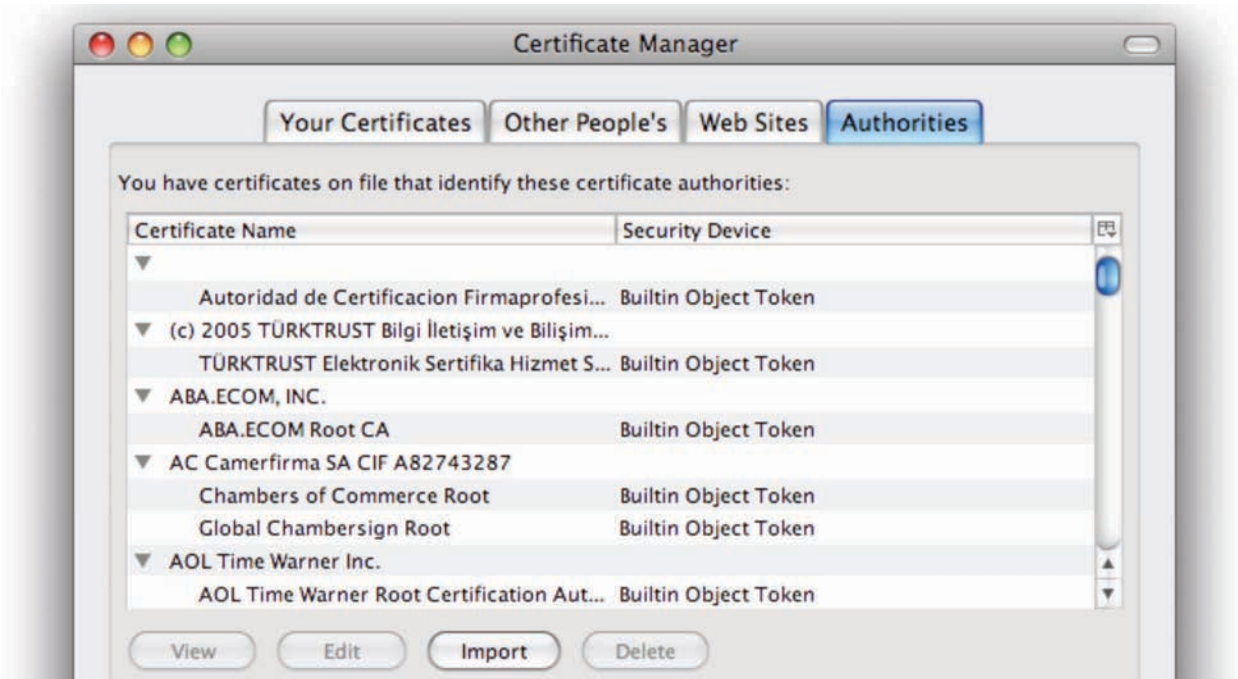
Certificate Manager

Your Certificates | Other People's | Web Sites | Authorities

You have certificates on file that identify these certificate authorities:

| Certificate Name | Security Device |
|---|---|
| ▼ | |
| Autoridad de Certificacion Firmaprofesi... | Builtin Object Token |
| ▼ (c) 2005 TÜRKTRUST Bilgi İletişim ve Bilişim... | |
| TÜRKTRUST Elektronik Sertifika Hizmet S... | Builtin Object Token |
| ▼ ABA.ECOM, INC. | |
| ABA.ECOM Root CA | Builtin Object Token |
| ▼ AC Camerfirma SA CIF A82743287 | |
| Chambers of Commerce Root | Builtin Object Token |
| Global Chambersign Root | Builtin Object Token |
| ▼ AOL Time Warner Inc. | |
| AOL Time Warner Root Certification Aut... | Builtin Object Token |

View | Edit | Import | Delete